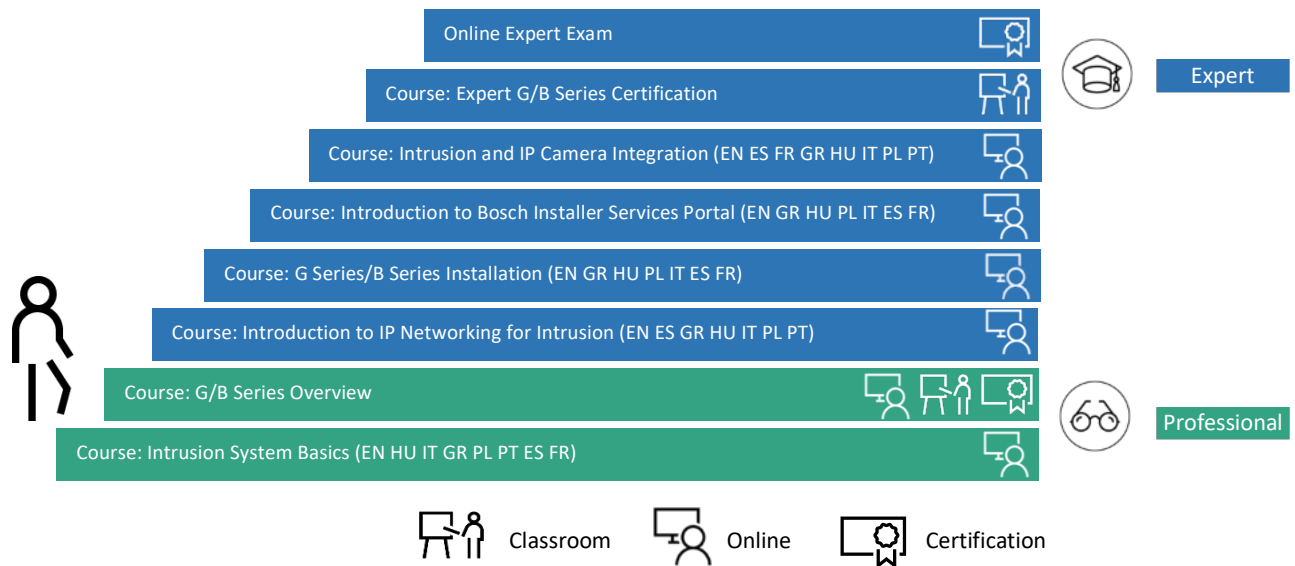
Online Expert Exam

Course: Expert G/B Series Certification

Expert

Course: Intrusion and IP Camera Integration (EN ES FR GR HU IT PL PT)

Course: Introduction to Bosch Installer Services Portal (EN GR HU PL IT ES FR)

Course: G Series/B Series Installation (EN GR HU PL IT ES FR)

Course: Introduction to IP Networking for Intrusion (EN ES GR HU IT PL PT)

Course: G/B Series Overview

Professional

Course: Intrusion System Basics (EN HU IT GR PL PT ES FR)

Classroom Online Certification